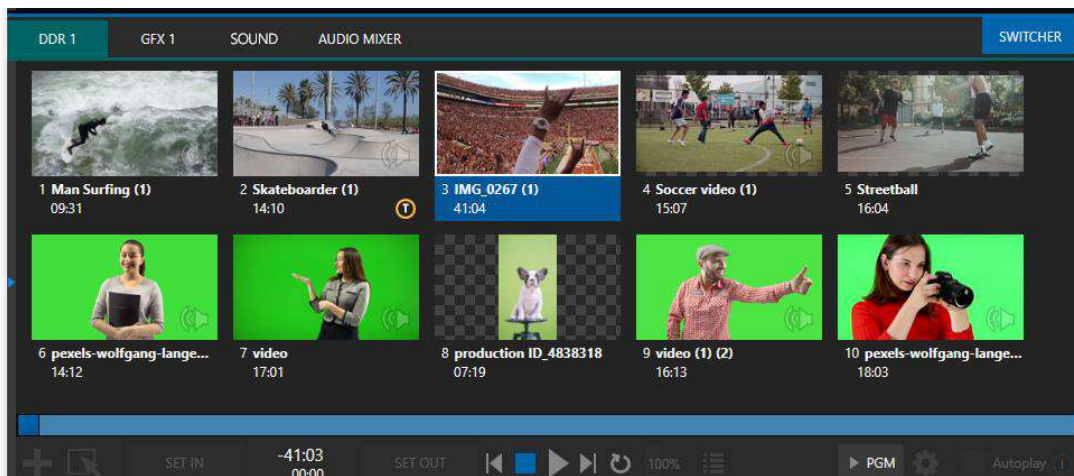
DDR 1 GFX 1 SOUND AUDIO MIXER SWITCHER

1 Man Surfing (1)
09:31

2 Skateboarder (1)
14:10

3 IMG_0267 (1)
41:04

4 Soccer video (1)
15:07

5 Streetball
16:04

6 pexels-wolfgang-lange...
14:12

7 video
17:01

8 production ID_4838318
07:19

9 video (1) (2)
16:13

10 pexels-wolfgang-lange...
18:03

SET IN -41:03 00:00 SET OUT 100% PGM Autoplay